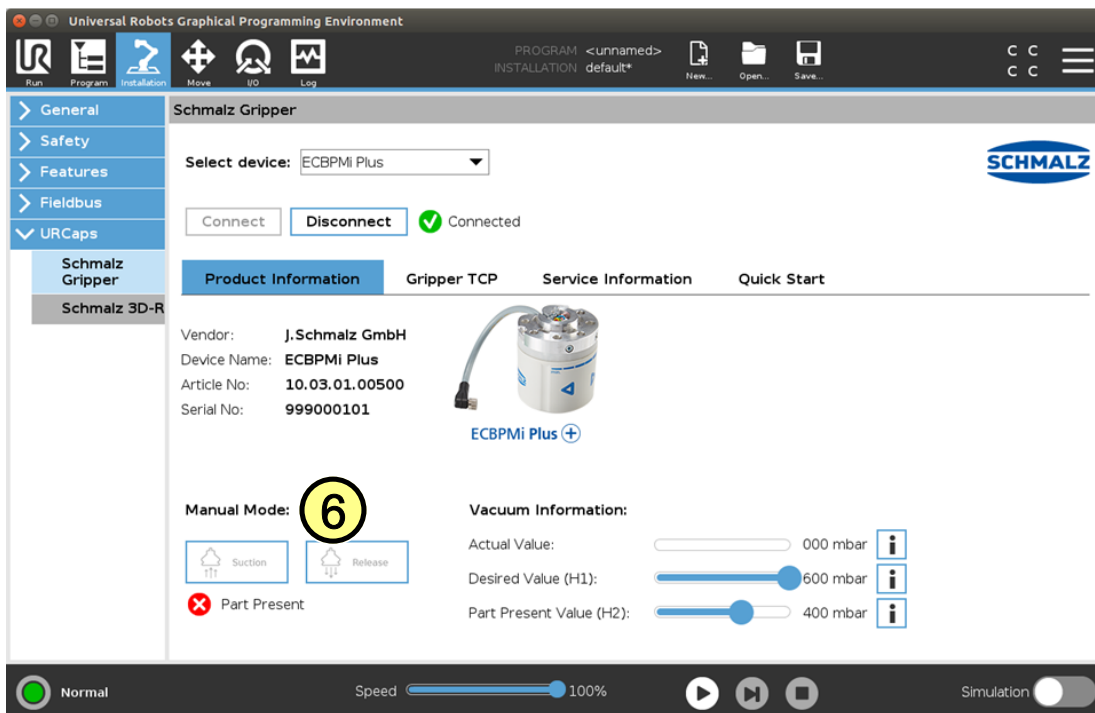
Universal Robots Graphical Programming Environment

Run Program Installation Move I/O Log

PROGRAM <unnamed>
INSTALLATION default*

New... Open... Save...

General
Safety
Features
Fieldbus
URCaps
Schmalz Gripper
Schmalz 3D-R

Schmalz Gripper

Select device: ECBPMi Plus

SCHMALZ

Connect Disconnect Connected

Product Information Gripper TCP Service Information Quick Start

Vendor: J.Schmalz GmbH
Device Name: ECBPMi Plus
Article No: 10.03.01.00500
Serial No: 999000101

ECBPMi Plus

Manual Mode: 6

Suction Release

Part Present

Vacuum Information:

Actual Value: 000 mbar
Desired Value (H1): 600 mbar
Part Present Value (H2): 400 mbar

Normal Speed 100% Simulation